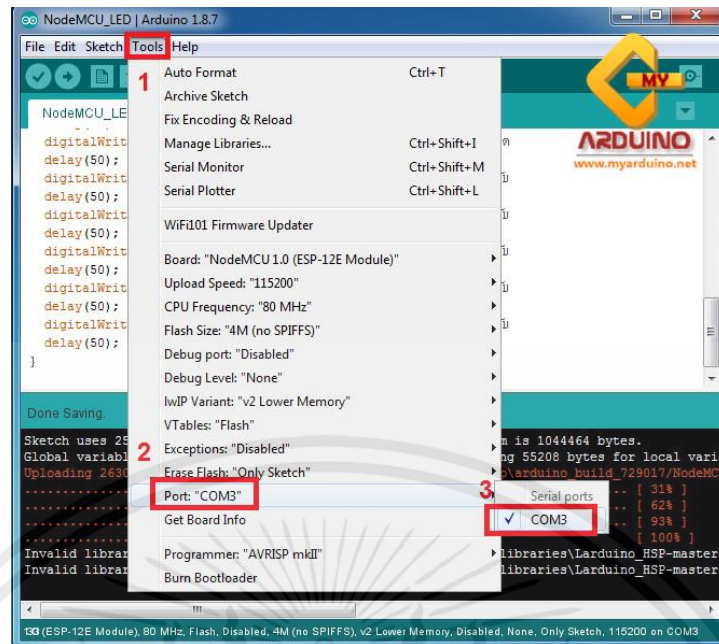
NodeMCU_LED | Arduino 1.8.7

File Edit Sketch Tools Help

NodeMCU_LE

digitalWrit
delay(50);
digitalWrit
delay(50);
digitalWrit
delay(50);
digitalWrit
delay(50);
digitalWrit
delay(50);
digitalWrit
delay(50);
}

1
Auto Format Ctrl+T
Archive Sketch
Fix Encoding & Reload
Manage Libraries... Ctrl+Shift+I
Serial Monitor Ctrl+Shift+M
Serial Plotter Ctrl+Shift+L
WiFi101 Firmware Updater
Board: "NodeMCU 1.0 (ESP-12E Module)"
Upload Speed: "115200"
CPU Frequency: "80 MHz"
Flash Size: "4M (no SPIFFS)"
Debug port: "Disabled"
Debug Level: "None"
IwIP Variant: "v2 Lower Memory"
VTables: "Flash"
2
Exceptions: "Disabled"
Erase Flash: "Only Sketch"
Port: "COM3"
Get Board Info
Programmer: "AVRISP mkII"
Burn Bootloader

3
Serial ports
COM3

MY ARDUINO
www.myarduino.net

Done Saving.

Sketch uses 25 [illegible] n is 1044464 bytes.
Global variabl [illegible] ing 55208 bytes for local vari
Uploading 2630 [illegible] \arduino_build_729017/NodeMC
[ 31% ]
[ 62% ]
[ 93% ]
[ 100% ]
Invalid librar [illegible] libraries\Larduino_HSP-master
Invalid librar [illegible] libraries\Larduino_HSP-master

133 (ESP-12E Module), 80 MHz, Flash, Disabled, 4M (no SPIFFS), v2 Lower Memory, Disabled, None, Only Sketch, 115200 on COM3